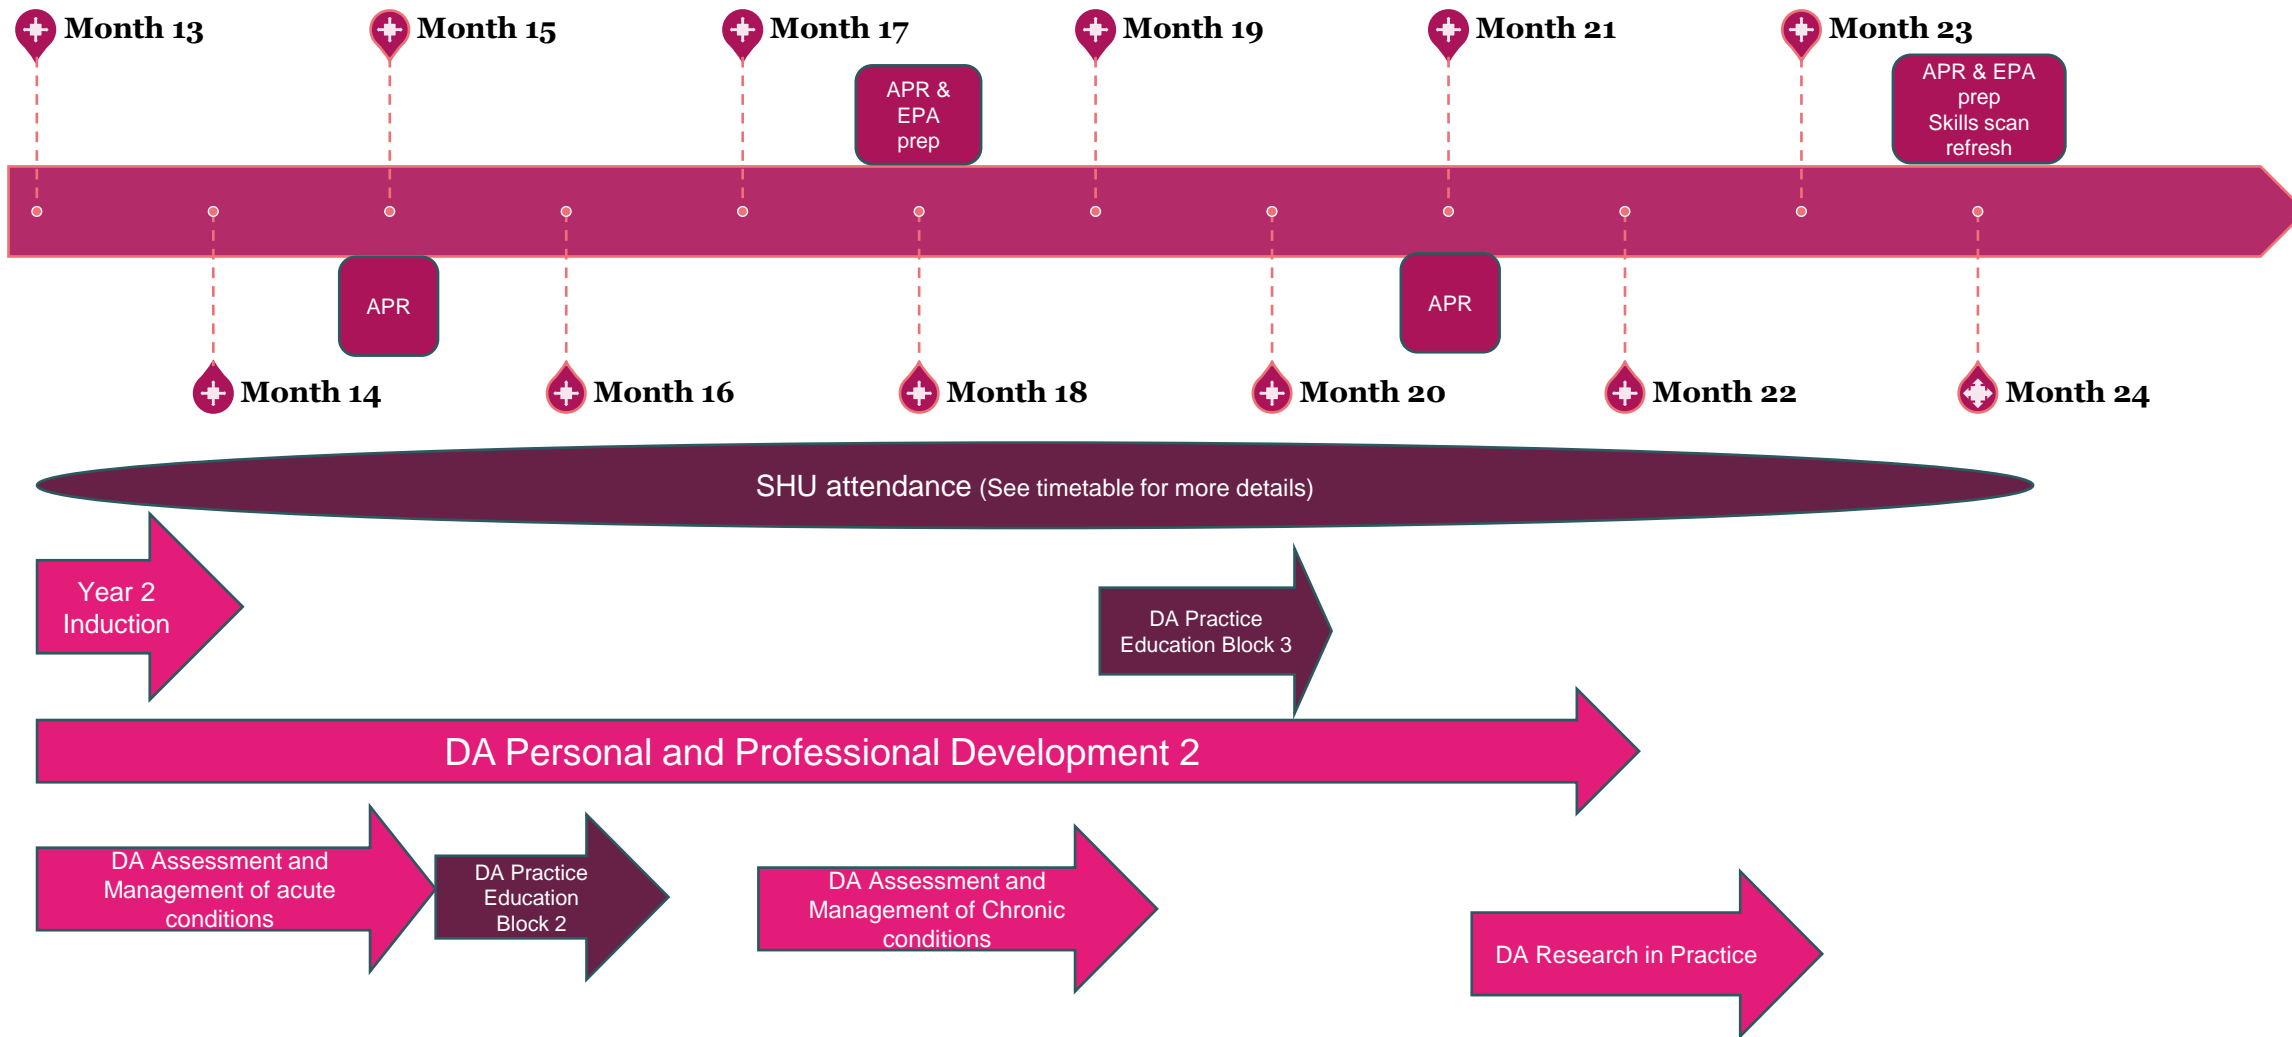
Month 13

Month 15

Month 17

APR & EPA prep

Month 19

Month 21

Month 23

APR & EPA prep Skills scan refresh

APR

APR

Month 14

Month 16

Month 18

Month 20

Month 22

Month 24

SHU attendance (See timetable for more details)

Year 2 Induction

DA Practice Education Block 3

DA Personal and Professional Development 2

DA Assessment and Management of acute conditions

DA Practice Education Block 2

DA Assessment and Management of Chronic conditions

DA Research in Practice